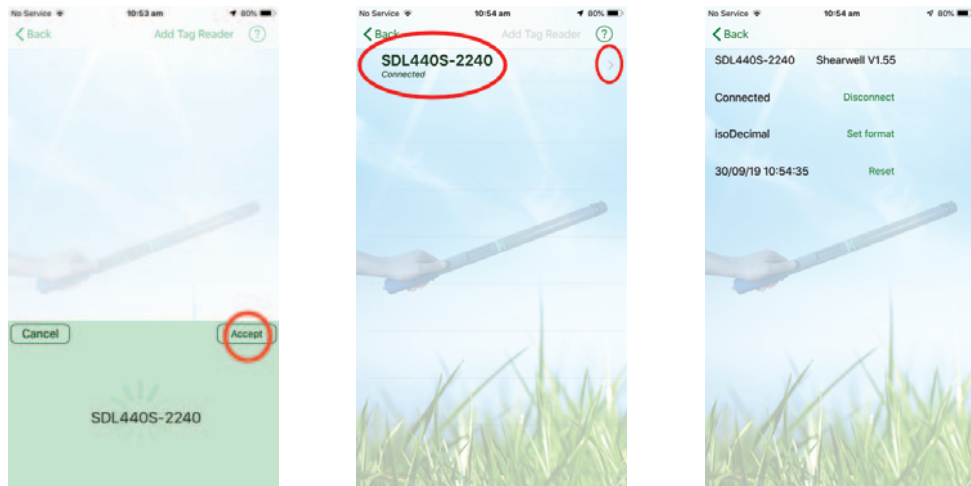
No Service 10:53 am 80%
Back
Add Tag Reader
?
Cancel
Accept
SDL440S-2240

No Service 10:54 am 80%
Back
Add Tag Reader
?
SDL440S-2240
Connected

No Service 10:54 am 80%
Back
SDL440S-2240 Shearwell V1.55
Connected Disconnect
isoDecimal Set format
30/09/19 10:54:35 Reset